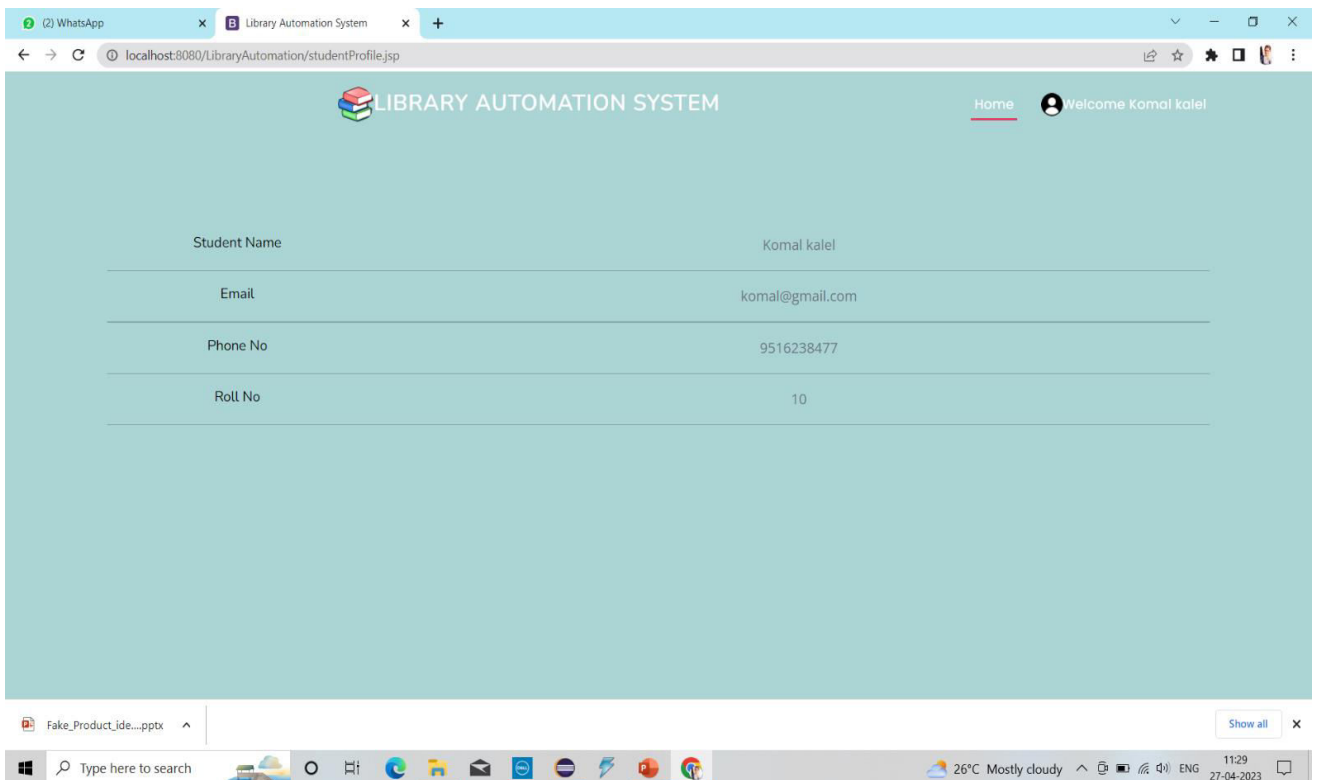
(2) WhatsApp
Library Automation System
localhost:8080/LibraryAutomation/studentProfile.jsp

LIBRARY AUTOMATION SYSTEM
Home
Welcome Komal kalel

| Student Name | Komal kalel |
|---|---|
| Email | komal@gmail.com |
| Phone No | 9516238477 |
| Roll No | 10 |

Fake_Product_ide....pptx
Show all

Type here to search
26°C Mostly cloudy
ENG
11:29
27-04-2023